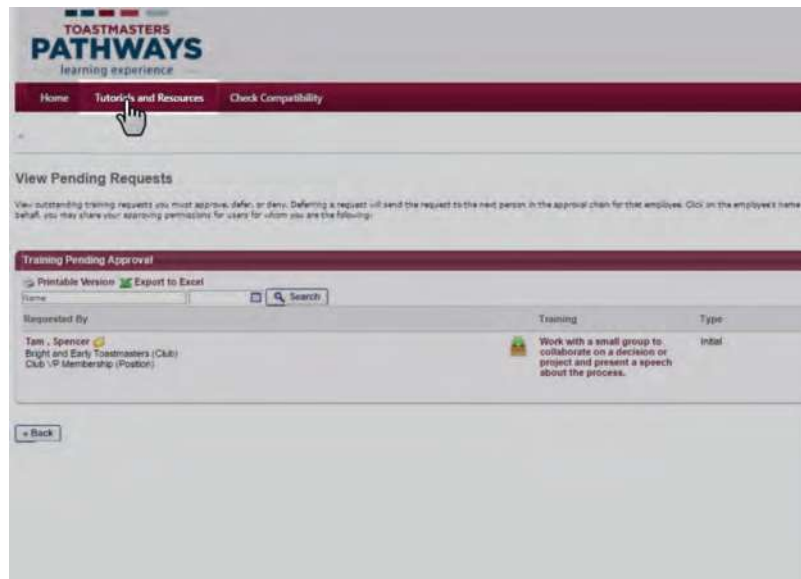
TOASTMASTERS
PATHWAYS
learning experience

Home Tutorials and Resources Check Compatibility

View Pending Requests

View outstanding training requests you must approve, defer, or deny. Deferring a request will send the request to the next person in the approval chain for that employee. Click on the employee's name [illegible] behalf, you may share your approving permissions for users for whom you are the following:

Training Pending Approval

Printable Version Export to Excel
Name Search

| Requested By | | Training | Type |
|---|---|---|---|
| Tam , Spencer<br>Bright and Early Toastmasters (Club)<br>Club VP Membership (Position) | | Work with a small group to collaborate on a decision or project and present a speech about the process. | Initial |

« Back